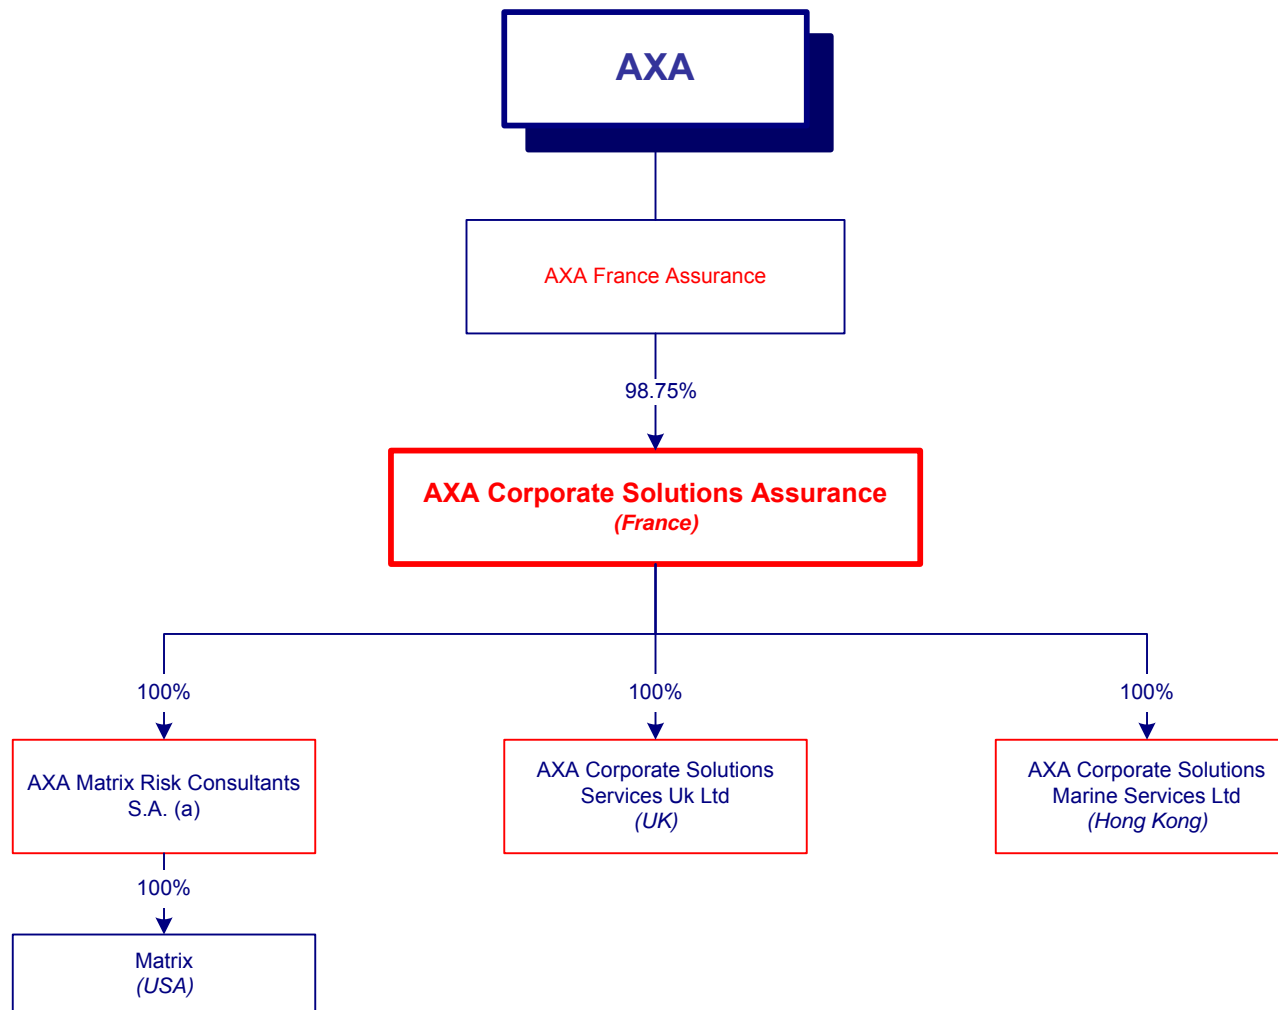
AXA

AXA France Assurance

98.75%

AXA Corporate Solutions Assurance
*(France)*

100%

100%

100%

AXA Matrix Risk Consultants S.A. (a)

AXA Corporate Solutions Services Uk Ltd
*(UK)*

AXA Corporate Solutions Marine Services Ltd
*(Hong Kong)*

100%

Matrix
*(USA)*